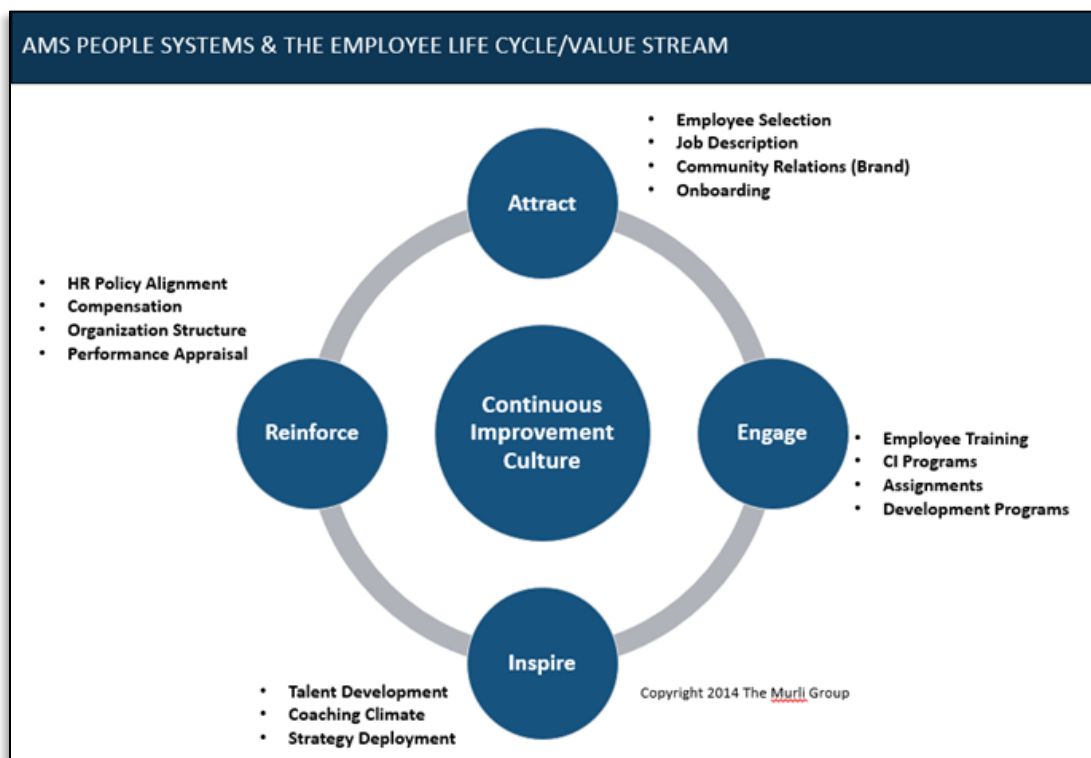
AMS PEOPLE SYSTEMS & THE EMPLOYEE LIFE CYCLE/VALUE STREAM

- Employee Selection
- Job Description
- Community Relations (Brand)
- Onboarding

Attract

- HR Policy Alignment
- Compensation
- Organization Structure
- Performance Appraisal

Reinforce

Continuous Improvement Culture

Engage

- Employee Training
- CI Programs
- Assignments
- Development Programs

Inspire

- Talent Development
- Coaching Climate
- Strategy Deployment

Copyright 2014 The Murli Group